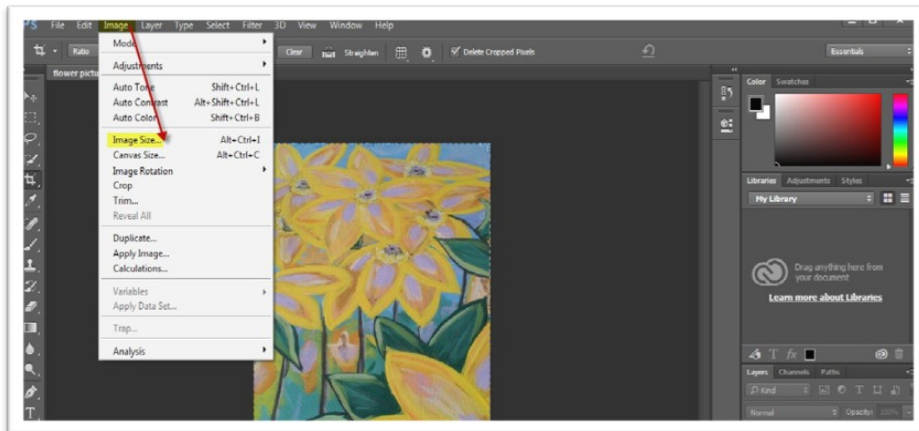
Ps File Edit Image Layer Type Select Filter 3D View Window Help

Ratio Clear Straighten Delete Cropped Pixels Essentials

flower pictu

Mode
Adjustments
Auto Tone Shift+Ctrl+L
Auto Contrast Alt+Shift+Ctrl+L
Auto Color Shift+Ctrl+B
Image Size... Alt+Ctrl+I
Canvas Size... Alt+Ctrl+C
Image Rotation
Crop
Trim...
Reveal All
Duplicate...
Apply Image...
Calculations...
Variables
Apply Data Set...
Trap...
Analysis

Color Swatches

Libraries Adjustments Styles
My Library

Drag anything here from your document
Learn more about Libraries

Layers Channels Paths
Kind
Normal Opacity: 100%